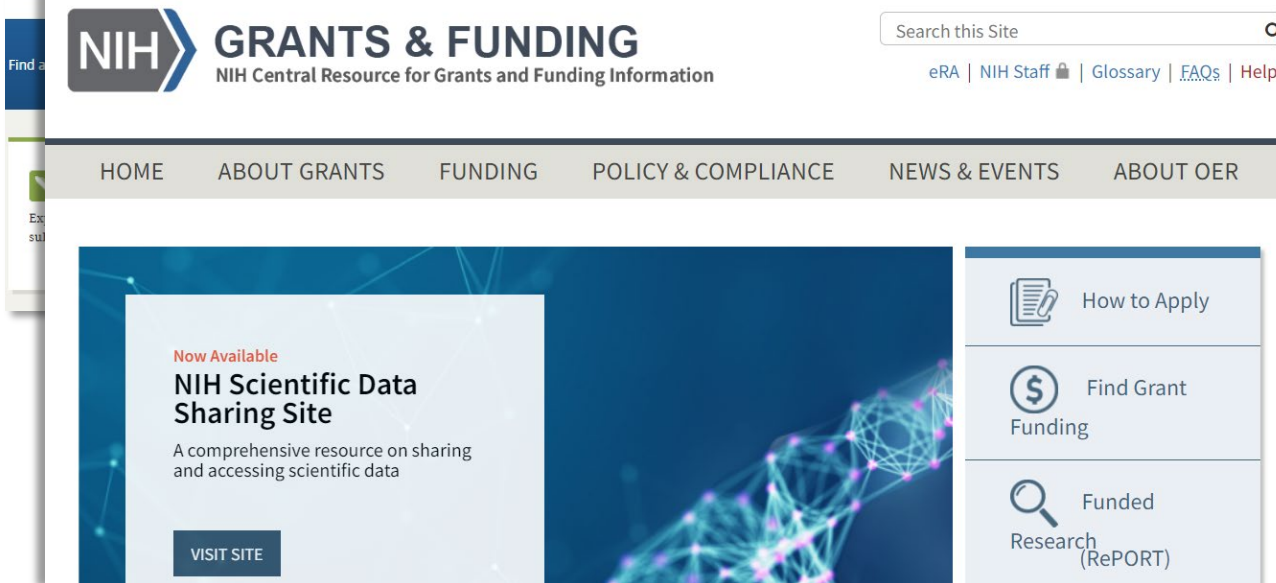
Find a

Ex
sul

NIH GRANTS & FUNDING
NIH Central Resource for Grants and Funding Information

Search this Site

eRA | NIH Staff | Glossary | FAQs | Help

HOME ABOUT GRANTS FUNDING POLICY & COMPLIANCE NEWS & EVENTS ABOUT OER

Now Available
NIH Scientific Data Sharing Site
A comprehensive resource on sharing and accessing scientific data

VISIT SITE

How to Apply

Find Grant Funding

Funded Research (RePORT)